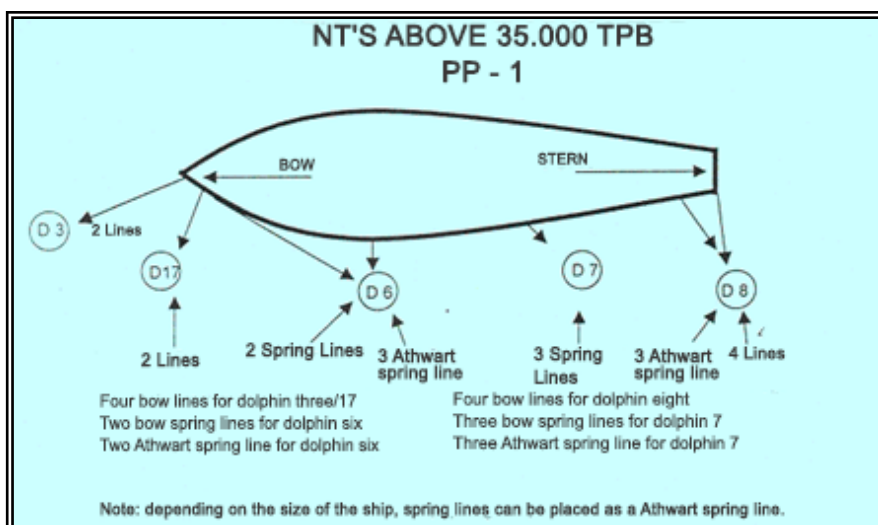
NT'S ABOVE 35.000 TPB
PP - 1

BOW

STERN

D 3

2 Lines

D17

D 6

D 7

D 8

2 Lines

2 Spring Lines

3 Athwart spring line

3 Spring Lines

3 Athwart spring line

4 Lines

Four bow lines for dolphin three/17
Two bow spring lines for dolphin six
Two Athwart spring line for dolphin six

Four bow lines for dolphin eight
Three bow spring lines for dolphin 7
Three Athwart spring line for dolphin 7

Note: depending on the size of the ship, spring lines can be placed as a Athwart spring line.